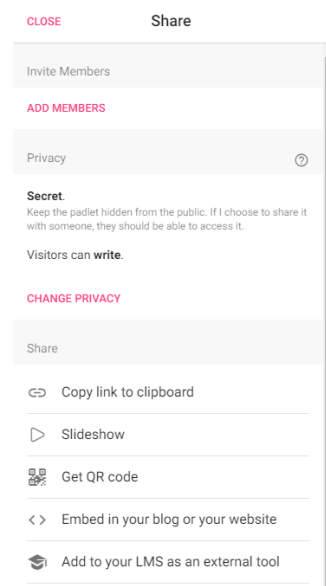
CLOSE

Share

Invite Members

ADD MEMBERS

Privacy

?

Secret.
Keep the padlet hidden from the public. If I choose to share it with someone, they should be able to access it.

Visitors can write.

CHANGE PRIVACY

Share

Copy link to clipboard

Slideshow

Get QR code

Embed in your blog or your website

Add to your LMS as an external tool